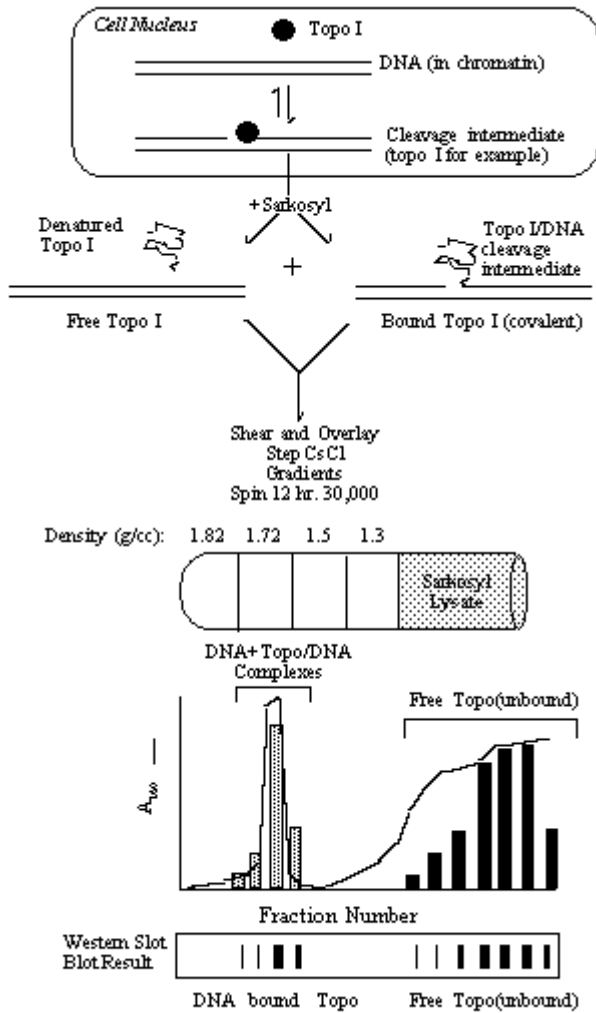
Cell Nucleus

Topo I

DNA (in chromatin)

Cleavage intermediate (topo I for example)

+ Sarkosyl

Denatured Topo I

Topo I/DNA cleavage intermediate

+

Free Topo I

Bound Topo I (covalent)

Shear and Overlay Step Cs Cl Gradients Spin 12 hr. 30,000

Density (g/cc): 1.82 1.72 1.5 1.3

Sarkosyl Lysate

DNA+ Topo/DNA Complexes

Free Topo(unbound)

$A_{260}$

Fraction Number

Western Slot Blot Result

DNA bound Topo

Free Topo(unbound)